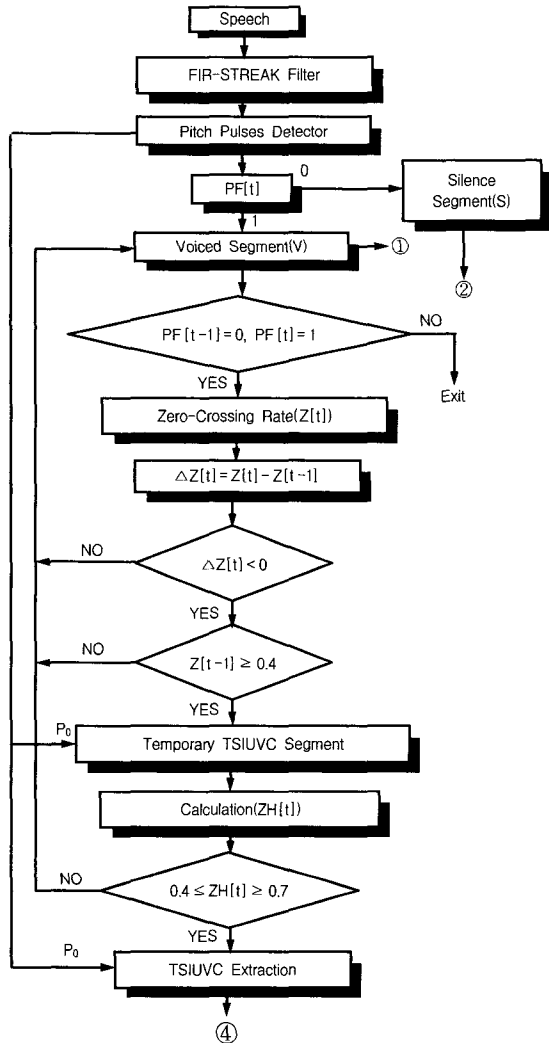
Speech

FIR-STREAK Filter

Pitch Pulses Detector

PF[t]

0

Silence Segment(S)

②

1

Voiced Segment(V)

①

PF[t-1] = 0, PF[t] = 1

NO

Exit

YES

Zero-Crossing Rate(Z[t])

$\triangle Z[t] = Z[t] - Z[t-1]$

NO

$\triangle Z[t] < 0$

YES

NO

$Z[t-1] \geq 0.4$

YES

$P_0$

Temporary TSIUVC Segment

Calculation(ZH[t])

NO

$0.4 \leq ZH[t] \geq 0.7$

YES

$P_0$

TSIUVC Extraction

④